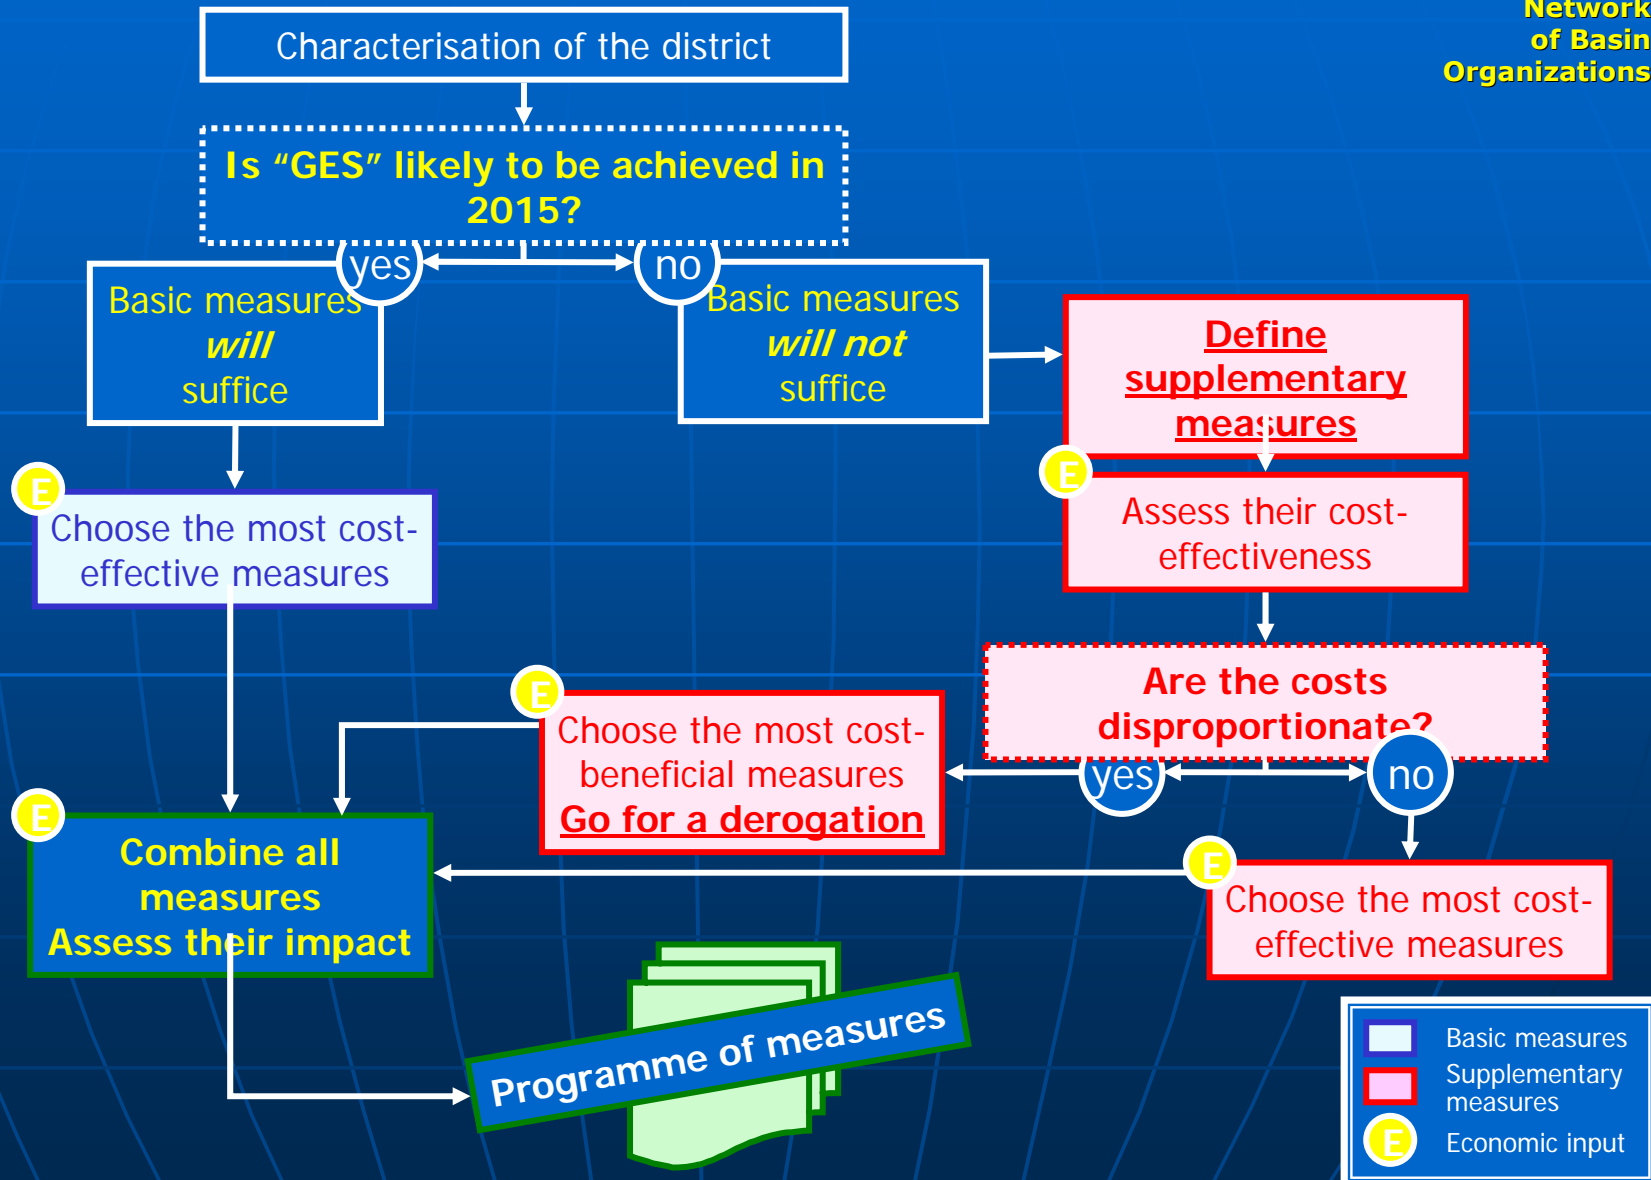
Network of Basin Organizations

Characterisation of the district

Is “GES” likely to be achieved in 2015?

yes

no

Basic measures *will* suffice

Basic measures *will not* suffice

Define supplementary measures

E

Assess their cost-effectiveness

E

Choose the most cost-effective measures

Are the costs disproportionate?

E

Choose the most cost-beneficial measures
Go for a derogation

yes

no

E

Combine all measures
Assess their impact

E

Choose the most cost-effective measures

Programme of measures

Basic measures
Supplementary measures
E Economic input